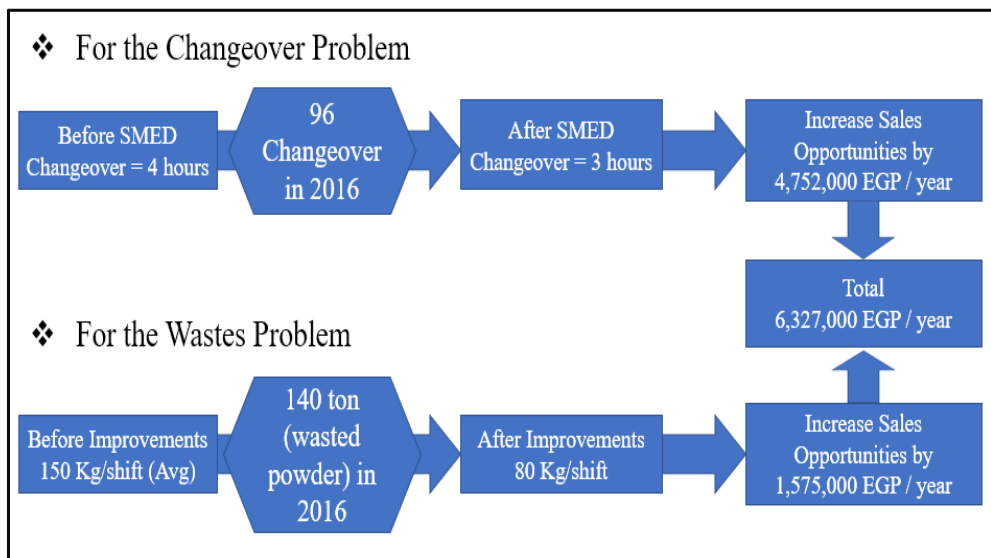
❖ For the Changeover Problem

Before SMED
Changeover = 4 hours

96
Changeover
in 2016

After SMED
Changeover = 3 hours

Increase Sales
Opportunities by
4,752,000 EGP / year

Total
6,327,000 EGP / year

❖ For the Wastes Problem

Before Improvements
150 Kg/shift (Avg)

140 ton
(wasted
powder) in
2016

After Improvements
80 Kg/shift

Increase Sales
Opportunities by
1,575,000 EGP / year